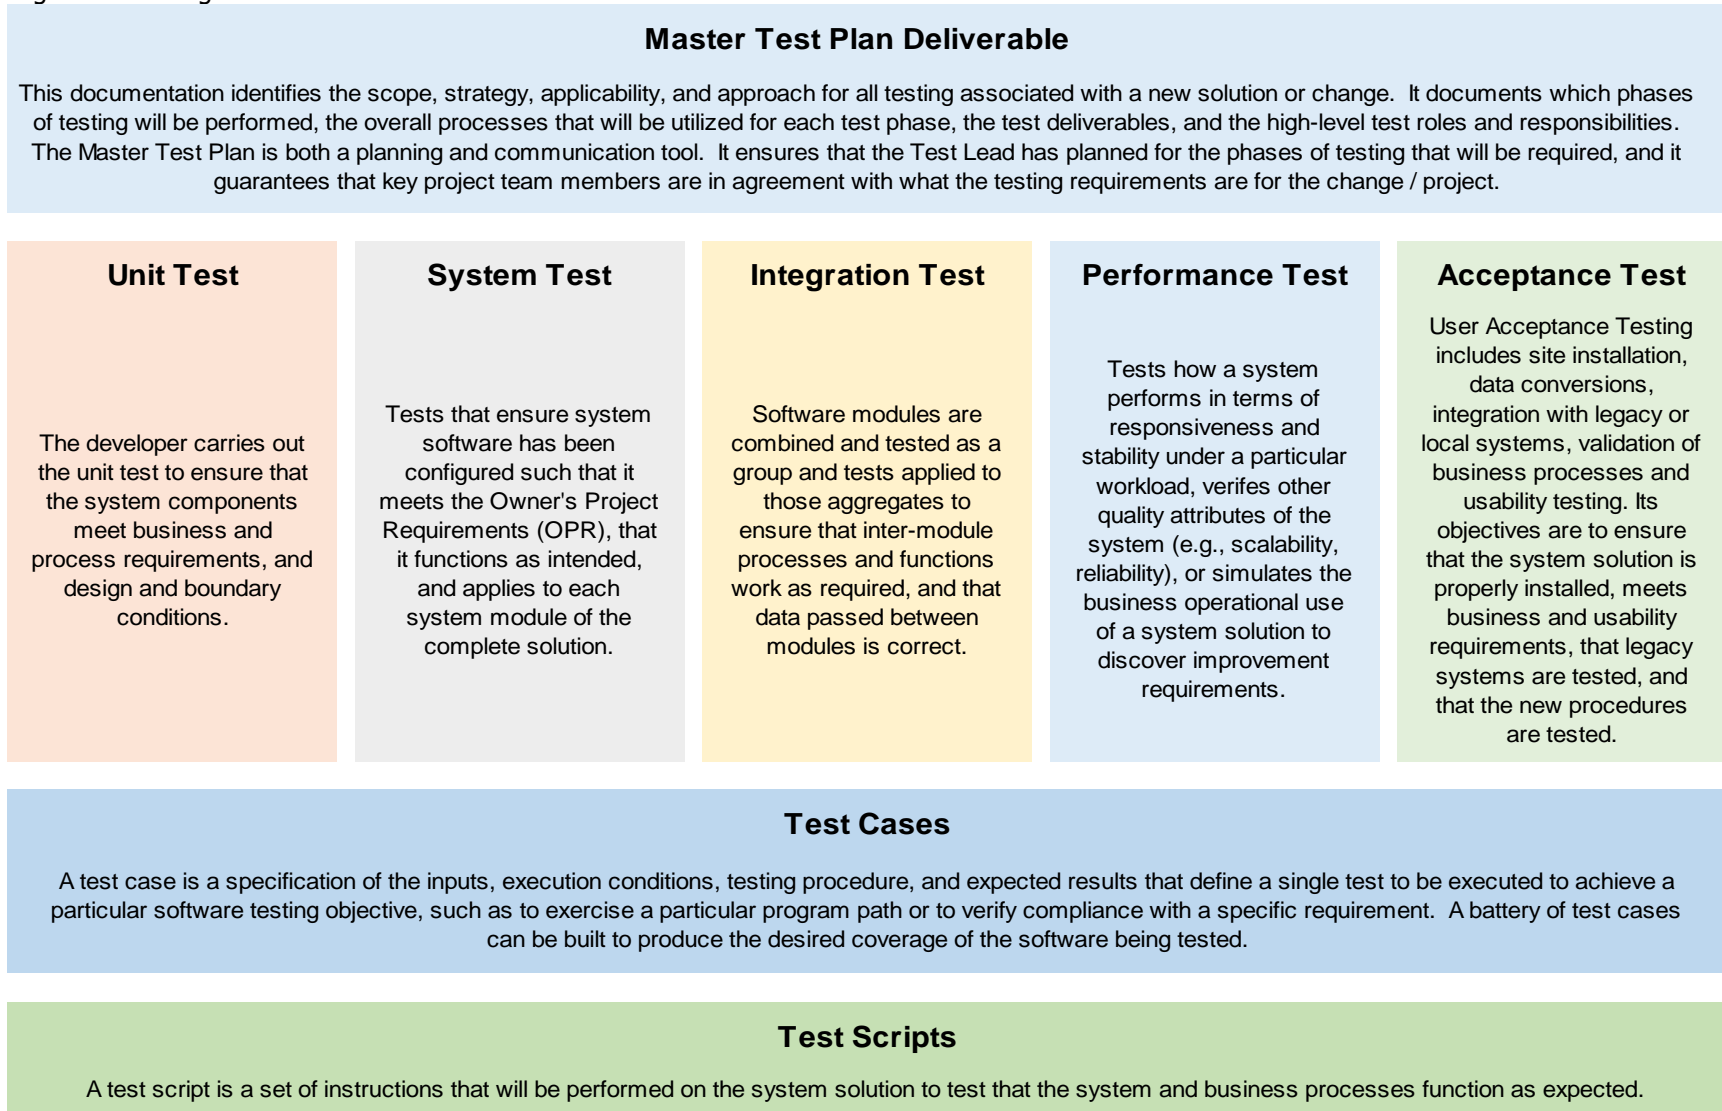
Master Test Plan Deliverable

This documentation identifies the scope, strategy, applicability, and approach for all testing associated with a new solution or change. It documents which phases of testing will be performed, the overall processes that will be utilized for each test phase, the test deliverables, and the high-level test roles and responsibilities. The Master Test Plan is both a planning and communication tool. It ensures that the Test Lead has planned for the phases of testing that will be required, and it guarantees that key project team members are in agreement with what the testing requirements are for the change / project.

Unit Test

The developer carries out the unit test to ensure that the system components meet business and process requirements, and design and boundary conditions.

System Test

Tests that ensure system software has been configured such that it meets the Owner's Project Requirements (OPR), that it functions as intended, and applies to each system module of the complete solution.

Integration Test

Software modules are combined and tested as a group and tests applied to those aggregates to ensure that inter-module processes and functions work as required, and that data passed between modules is correct.

Performance Test

Tests how a system performs in terms of responsiveness and stability under a particular workload, verifes other quality attributes of the system (e.g., scalability, reliability), or simulates the business operational use of a system solution to discover improvement requirements.

Acceptance Test

User Acceptance Testing includes site installation, data conversions, integration with legacy or local systems, validation of business processes and usability testing. Its objectives are to ensure that the system solution is properly installed, meets business and usability requirements, that legacy systems are tested, and that the new procedures are tested.

Test Cases

A test case is a specification of the inputs, execution conditions, testing procedure, and expected results that define a single test to be executed to achieve a particular software testing objective, such as to exercise a particular program path or to verify compliance with a specific requirement. A battery of test cases can be built to produce the desired coverage of the software being tested.

Test Scripts

A test script is a set of instructions that will be performed on the system solution to test that the system and business processes function as expected.